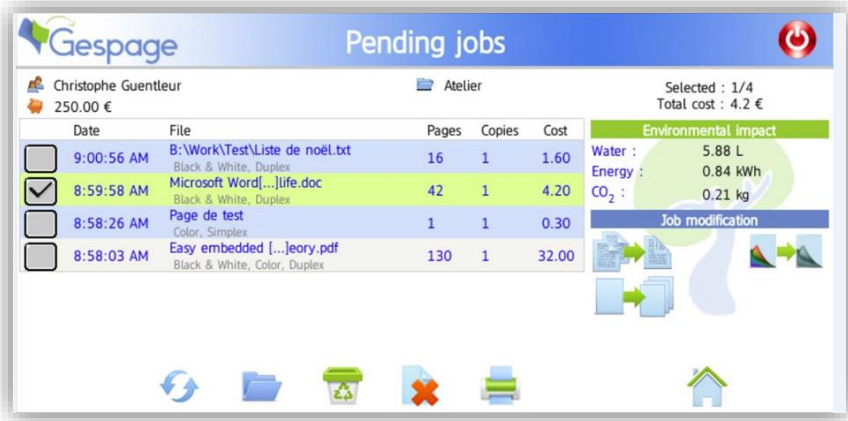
Gespage

Pending jobs

Christophe Guentleur
250.00 €

Atelier

Selected : 1/4
Total cost : 4.2 €

| | Date | File | Pages | Copies | Cost |
|---|---|---|---|---|---|
| | 9:00:56 AM | B:\Work\Test\Liste de noël.txt<br>Black & White, Duplex | 16 | 1 | 1.60 |
| | 8:59:58 AM | Microsoft Word[...]life.doc<br>Black & White, Duplex | 42 | 1 | 4.20 |
| | 8:58:26 AM | Page de test<br>Color, Simplex | 1 | 1 | 0.30 |
| | 8:58:03 AM | Easy embedded [...]eory.pdf<br>Black & White, Color, Duplex | 130 | 1 | 32.00 |

Environmental impact
Water : 5.88 L
Energy : 0.84 kWh
$CO_2$ : 0.21 kg

Job modification